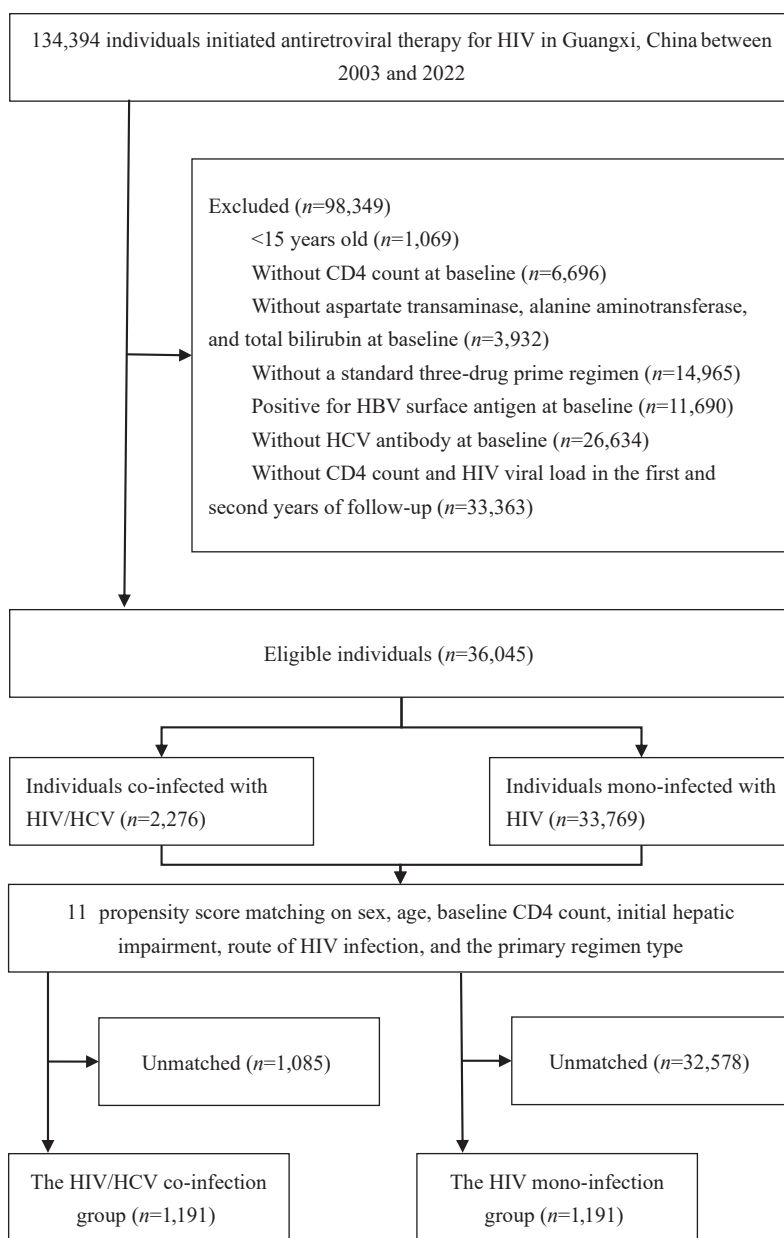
134,394 individuals initiated antiretroviral therapy for HIV in Guangxi, China between 2003 and 2022

Excluded ($n$=98,349)
<15 years old ($n$=1,069)
Without CD4 count at baseline ($n$=6,696)
Without aspartate transaminase, alanine aminotransferase, and total bilirubin at baseline ($n$=3,932)
Without a standard three-drug prime regimen ($n$=14,965)
Positive for HBV surface antigen at baseline ($n$=11,690)
Without HCV antibody at baseline ($n$=26,634)
Without CD4 count and HIV viral load in the first and second years of follow-up ($n$=33,363)

Eligible individuals ($n$=36,045)

Individuals co-infected with HIV/HCV ($n$=2,276)

Individuals mono-infected with HIV ($n$=33,769)

11 propensity score matching on sex, age, baseline CD4 count, initial hepatic impairment, route of HIV infection, and the primary regimen type

Unmatched ($n$=1,085)

Unmatched ($n$=32,578)

The HIV/HCV co-infection group ($n$=1,191)

The HIV mono-infection group ($n$=1,191)